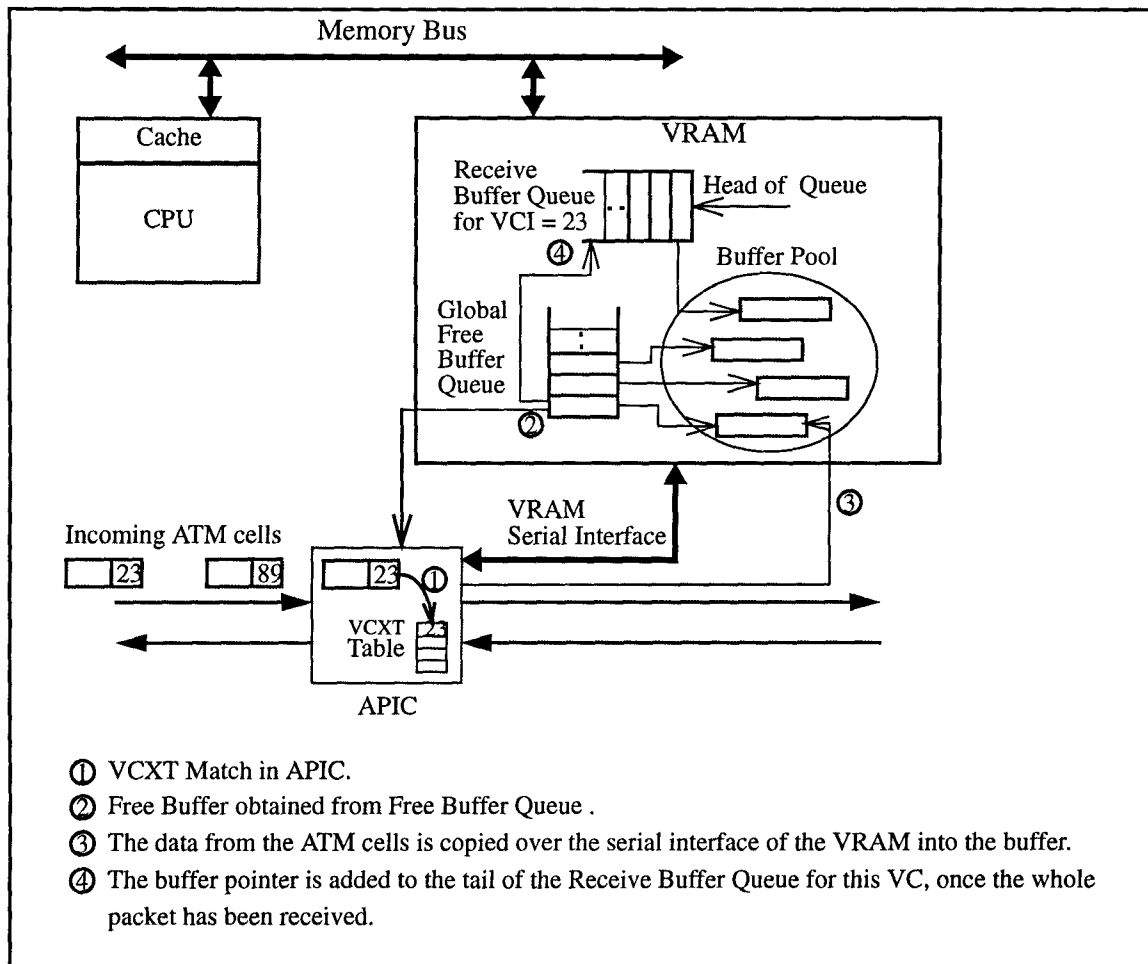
Memory Bus

Cache

CPU

VRAM

Receive Buffer Queue for VCI = 23

Head of Queue

④

Buffer Pool

Global Free Buffer Queue

②

③

VRAM Serial Interface

Incoming ATM cells

23

89

23

①

VCXT Table

23

APIC

① VCXT Match in APIC.

② Free Buffer obtained from Free Buffer Queue .

③ The data from the ATM cells is copied over the serial interface of the VRAM into the buffer.

④ The buffer pointer is added to the tail of the Receive Buffer Queue for this VC, once the whole packet has been received.